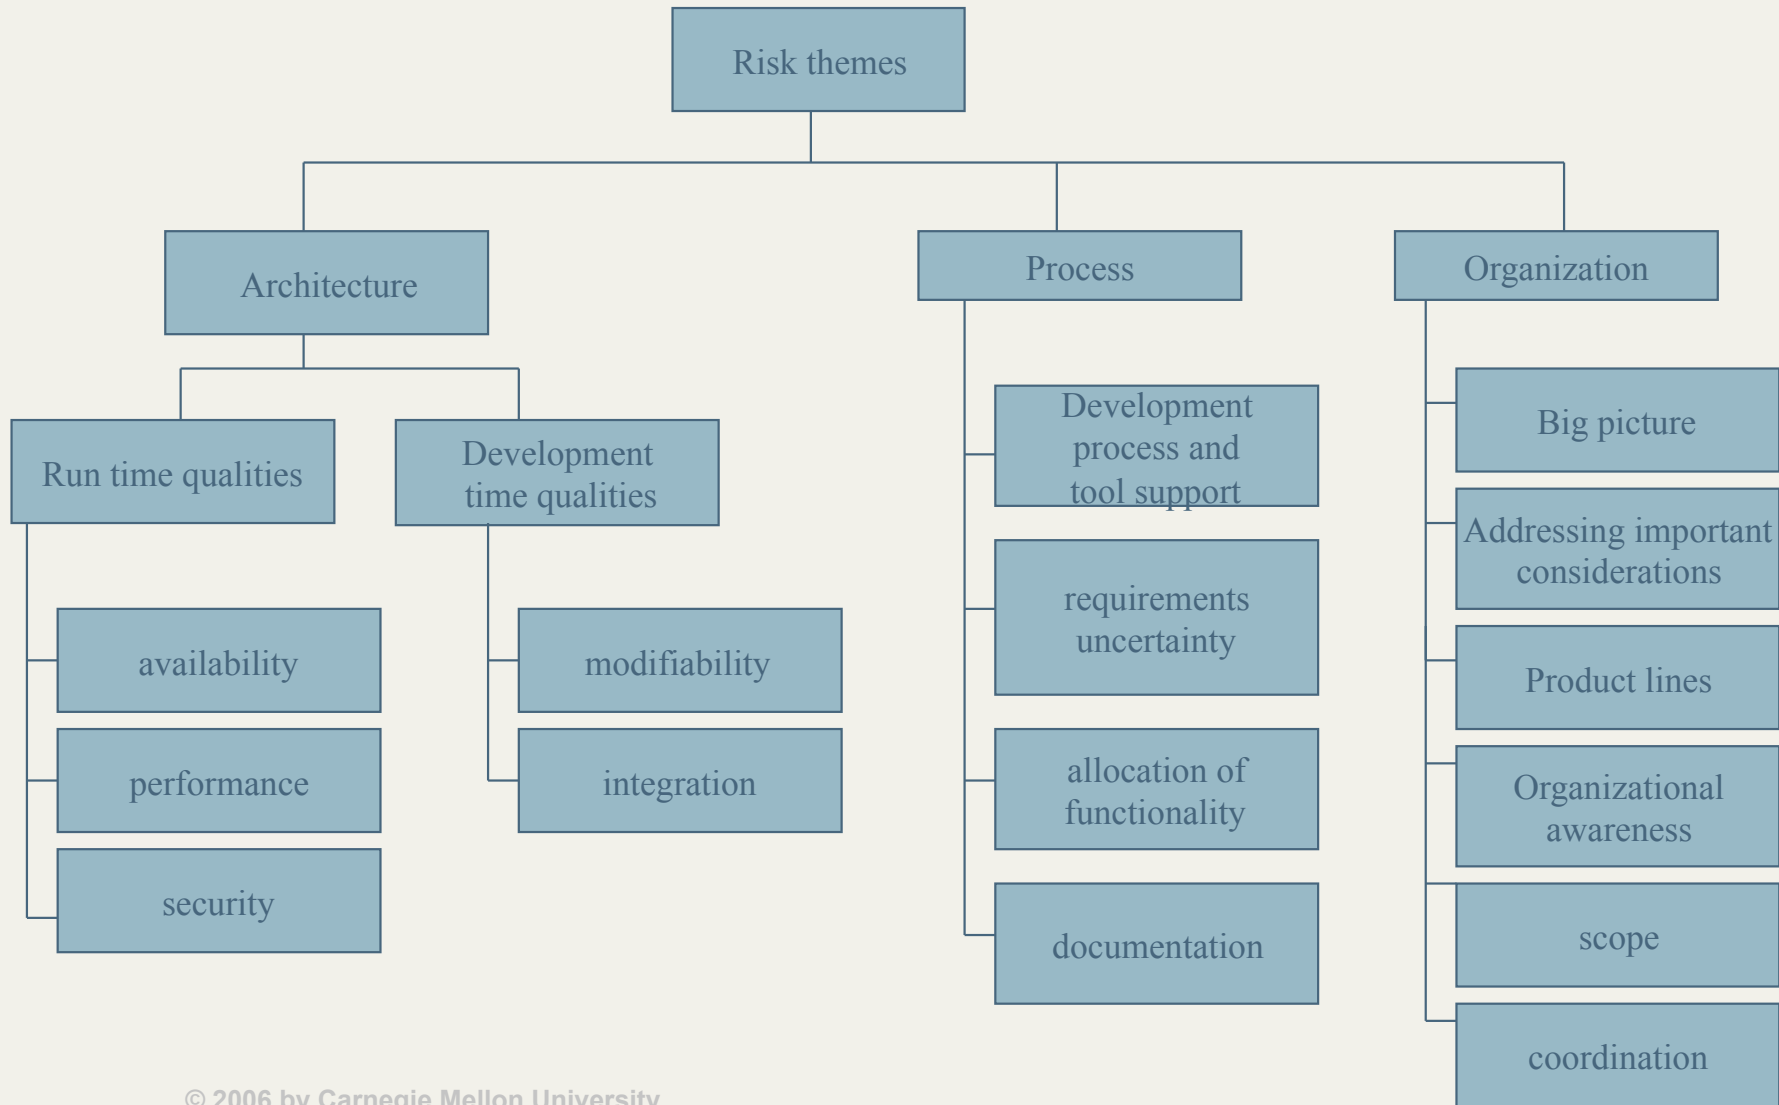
Risk themes

Architecture

Run time qualities

availability

performance

security

Development time qualities

modifiability

integration

Process

Development process and tool support

requirements uncertainty

allocation of functionality

documentation

Organization

Big picture

Addressing important considerations

Product lines

Organizational awareness

scope

coordination

© 2006 by Carnegie Mellon University